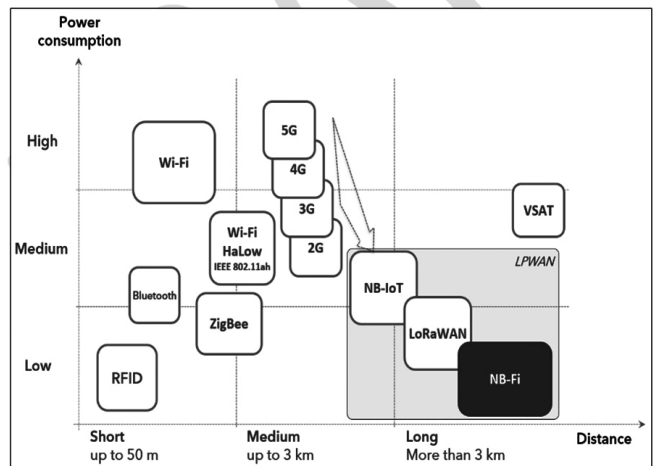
Power consumption

High

Medium

Low

Wi-Fi

5G

4G

3G

2G

Wi-Fi HaLow IEEE 802.11ah

VSAT

LPWAN

Bluetooth

ZigBee

NB-IoT

LoRaWAN

RFID

NB-Fi

Short up to 50 m

Medium up to 3 km

Long More than 3 km

Distance